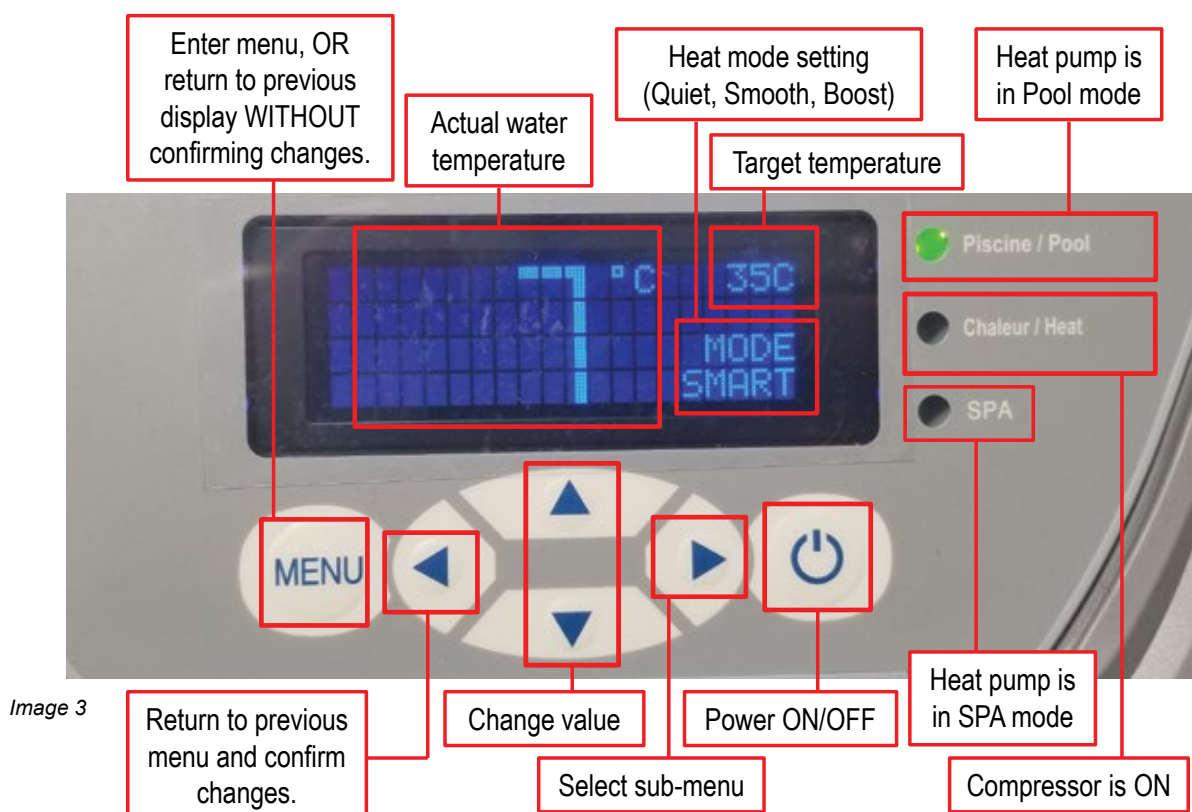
Enter menu, OR return to previous display WITHOUT confirming changes.

Actual water temperature

Heat mode setting (Quiet, Smooth, Boost)

Target temperature

Heat pump is in Pool mode

7 °C 35C

MODE SMART

Piscine / Pool

Chaleur / Heat

SPA

MENU

Image 3

Return to previous menu and confirm changes.

Change value

Select sub-menu

Power ON/OFF

Heat pump is in SPA mode

Compressor is ON